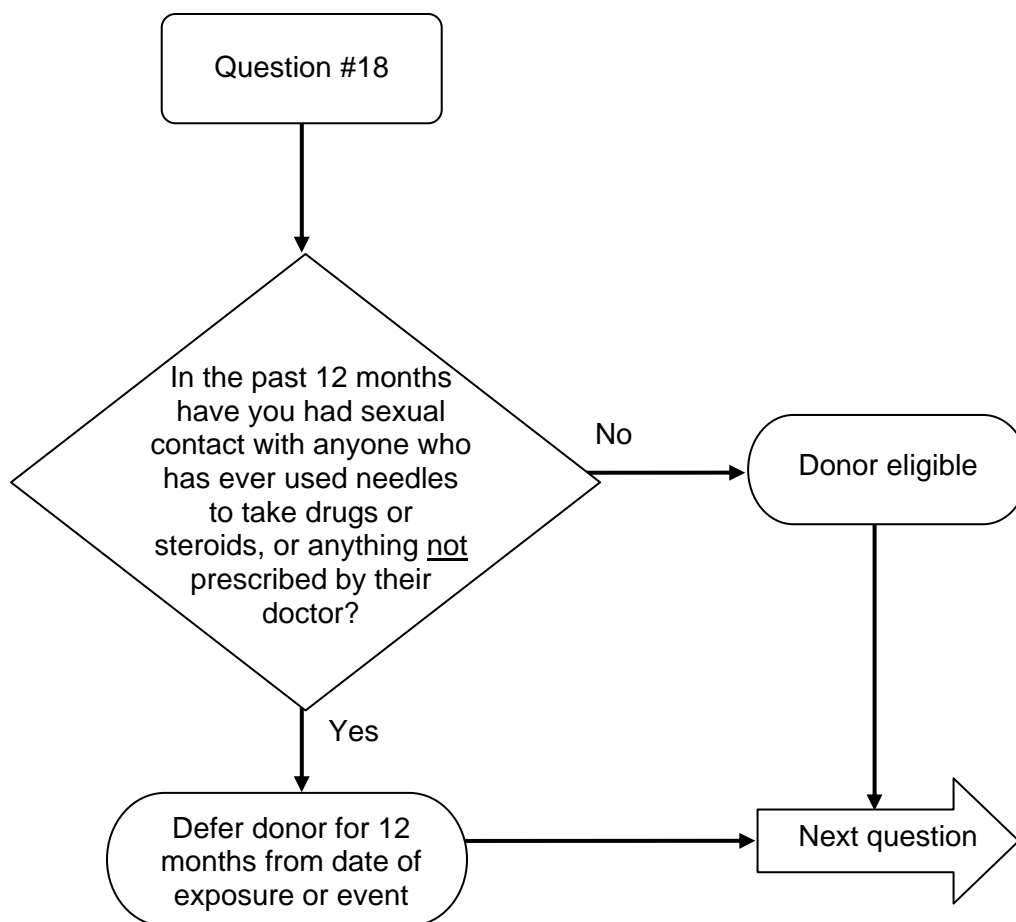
Question #18

In the past 12 months have you had sexual contact with anyone who has ever used needles to take drugs or steroids, or anything not prescribed by their doctor?

No

Donor eligible

Yes

Defer donor for 12 months from date of exposure or event

Next question